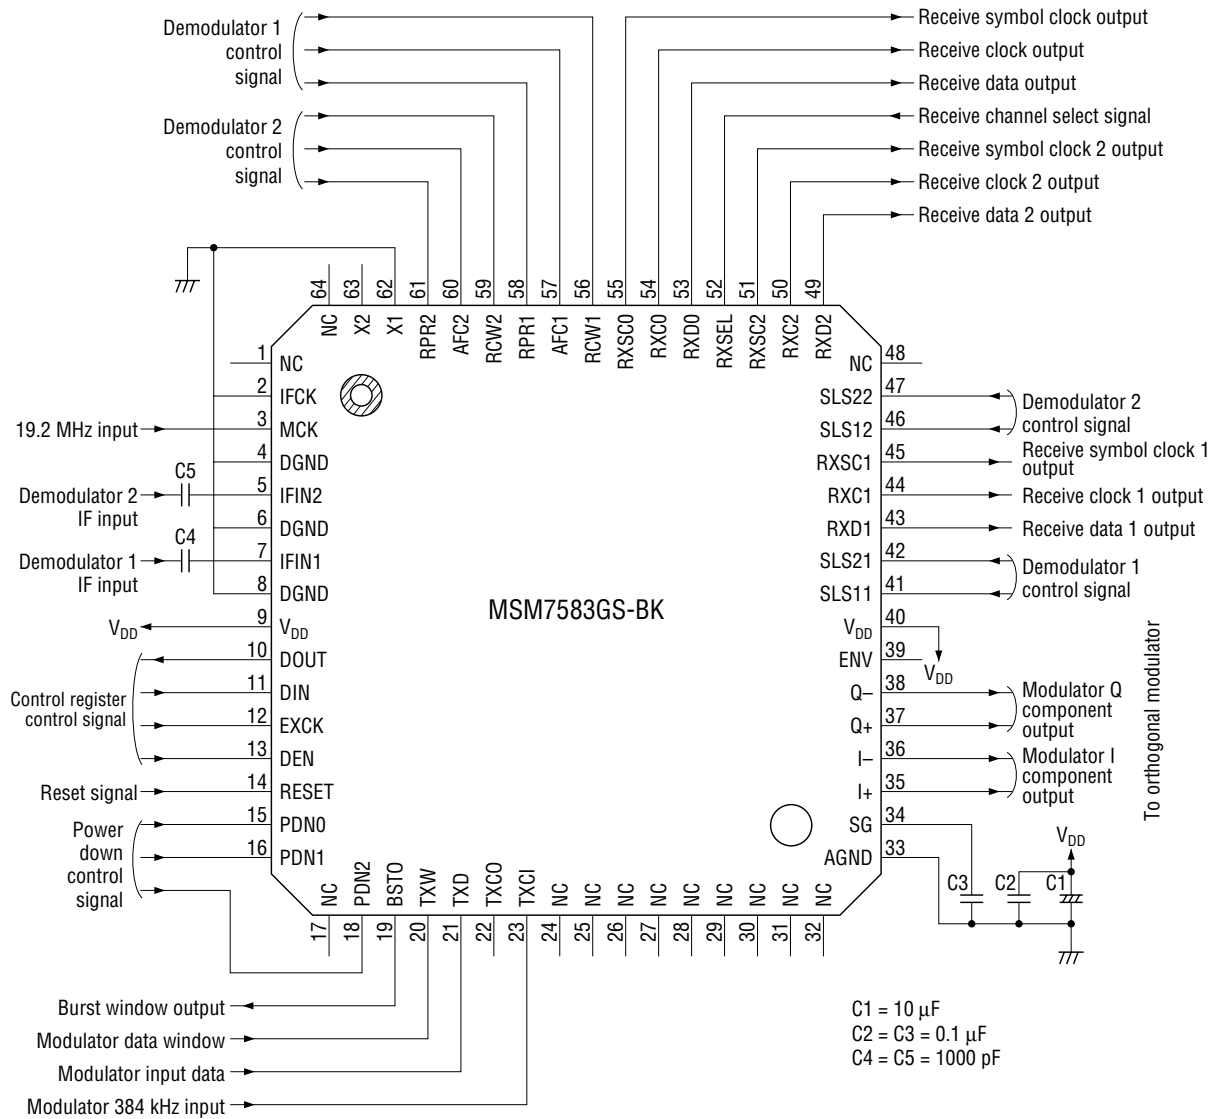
Demodulator 1 control signal

Demodulator 2 control signal

Receive symbol clock output
Receive clock output
Receive data output
Receive channel select signal
Receive symbol clock 2 output
Receive clock 2 output
Receive data 2 output

64 NC
63 X2
62 X1
61 RPR2
60 AFC2
59 RCW2
58 RPR1
57 AFC1
56 RCW1
55 RXSC0
54 RXC0
53 RXD0
52 RXSEL
51 RXSC2
50 RXC2
49 RXD2

1 NC
2 IFCK
19.2 MHz input 3 MCK
4 DGND
C5
Demodulator 2 IF input 5 IFIN2
6 DGND
C4
Demodulator 1 IF input 7 IFIN1
8 DGND
$V_{DD}$ 9 $V_{DD}$
10 DOUT
11 DIN
12 EXCK
13 DEN
Control register control signal
Reset signal 14 RESET
15 PDN0
16 PDN1
Power down control signal

MSM7583GS-BK

48 NC
47 SLS22
46 SLS12
Demodulator 2 control signal
45 RXSC1 Receive symbol clock 1 output
44 RXC1 Receive clock 1 output
43 RXD1 Receive data 1 output
42 SLS21
41 SLS11
Demodulator 1 control signal
40 $V_{DD}$
39 ENV
$V_{DD}$
38 Q–
37 Q+
Modulator Q component output
36 I–
35 I+
Modulator I component output
To orthogonal modulator
34 SG
33 AGND
$V_{DD}$
C3 C2 C1

17 NC
18 PDN2
19 BSTO
20 TXW
21 TXD
22 TXCO
23 TXCI
24 NC
25 NC
26 NC
27 NC
28 NC
29 NC
30 NC
31 NC
32 NC

Burst window output
Modulator data window
Modulator input data
Modulator 384 kHz input

C1 = 10 μF
C2 = C3 = 0.1 μF
C4 = C5 = 1000 pF